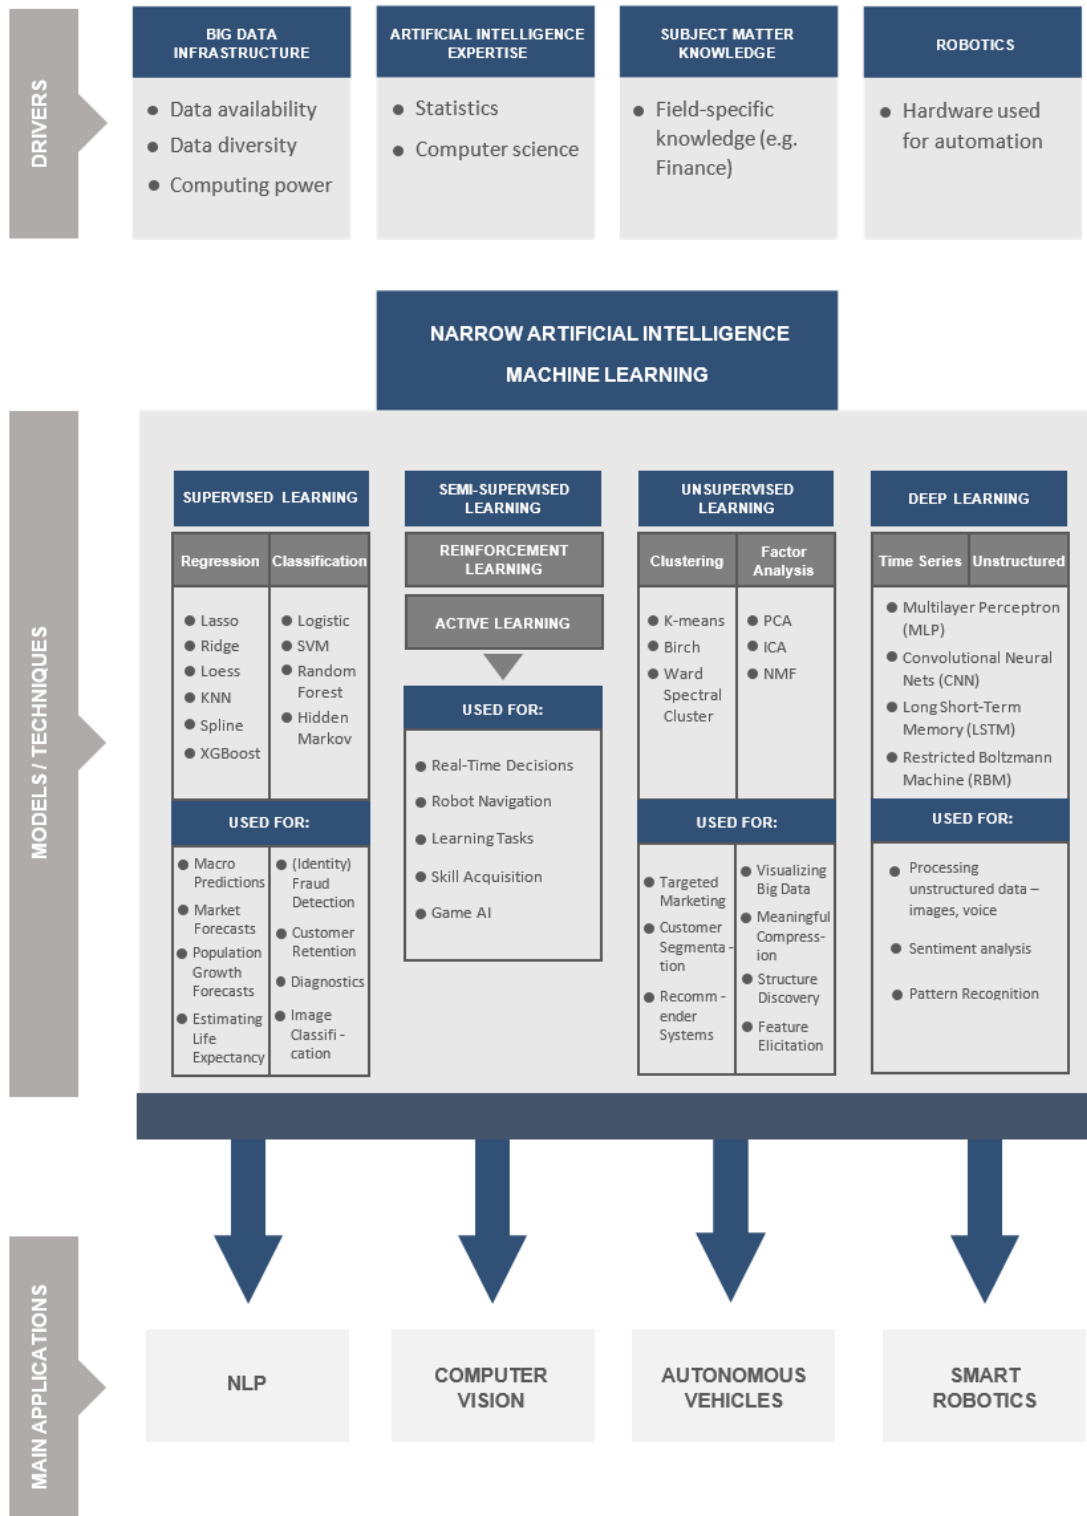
DRIVERS

BIG DATA INFRASTRUCTURE
- Data availability
- Data diversity
- Computing power

ARTIFICIAL INTELLIGENCE EXPERTISE
- Statistics
- Computer science

SUBJECT MATTER KNOWLEDGE
- Field-specific knowledge (e.g. Finance)

ROBOTICS
- Hardware used for automation

NARROW ARTIFICIAL INTELLIGENCE
MACHINE LEARNING

MODELS / TECHNIQUES

SUPERVISED LEARNING

| Regression | Classification |
|---|---|
| Lasso, Ridge, Loess, KNN, Spline, XGBoost | Logistic, SVM, Random Forest, Hidden Markov |

USED FOR:

| | |
|---|---|
| Macro Predictions, Market Forecasts, Population Growth Forecasts, Estimating Life Expectancy | (Identity) Fraud Detection, Customer Retention, Diagnostics, Image Classification |

SEMI-SUPERVISED LEARNING

REINFORCEMENT LEARNING

ACTIVE LEARNING

USED FOR:
- Real-Time Decisions
- Robot Navigation
- Learning Tasks
- Skill Acquisition
- Game AI

UNSUPERVISED LEARNING

| Clustering | Factor Analysis |
|---|---|
| K-means, Birch, Ward Spectral Cluster | PCA, ICA, NMF |

USED FOR:

| | |
|---|---|
| Targeted Marketing, Customer Segmentation, Recommender Systems | Visualizing Big Data, Meaningful Compression, Structure Discovery, Feature Elicitation |

DEEP LEARNING

Time Series | Unstructured
- Multilayer Perceptron (MLP)
- Convolutional Neural Nets (CNN)
- Long Short-Term Memory (LSTM)
- Restricted Boltzmann Machine (RBM)

USED FOR:
- Processing unstructured data – images, voice
- Sentiment analysis
- Pattern Recognition

MAIN APPLICATIONS

NLP

COMPUTER VISION

AUTONOMOUS VEHICLES

SMART ROBOTICS